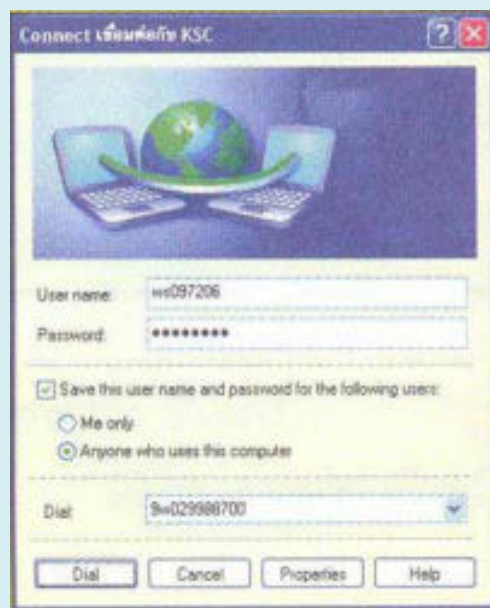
Connect เชื่อมต่อกับ KSC

User name: ws097206

Password: ••••••••

Save this user name and password for the following users:

Me only

Anyone who uses this computer

Dial: 9,029988700

Dial | Cancel | Properties | Help